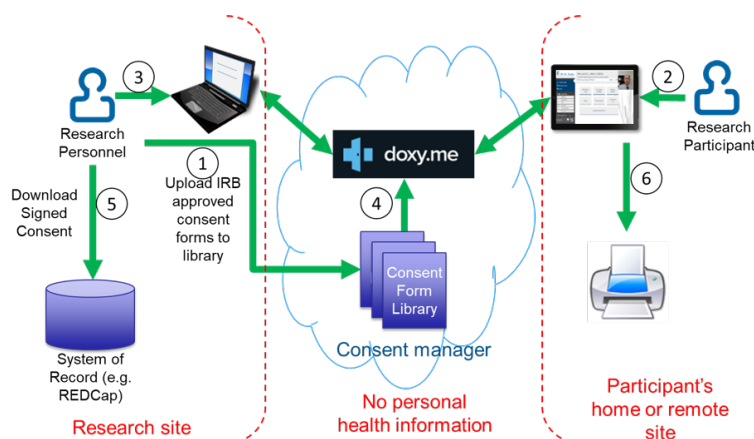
3

2

Research Personnel

1

Upload IRB approved consent forms to library

doxy.me

Research Participant

Download Signed Consent

5

4

6

Consent Form Library

System of Record (e.g. REDCap)

Consent manager

Research site

No personal health information

Participant's home or remote site